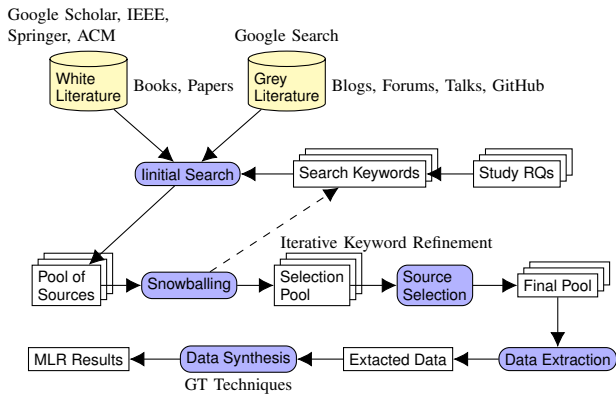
Google Scholar, IEEE, Springer, ACM

Google Search

White Literature

Books, Papers

Grey Literature

Blogs, Forums, Talks, GitHub

Iinitial Search

Search Keywords

Study RQs

Iterative Keyword Refinement

Pool of Sources

Snowballing

Selection Pool

Source Selection

Final Pool

MLR Results

Data Synthesis

GT Techniques

Extacted Data

Data Extraction